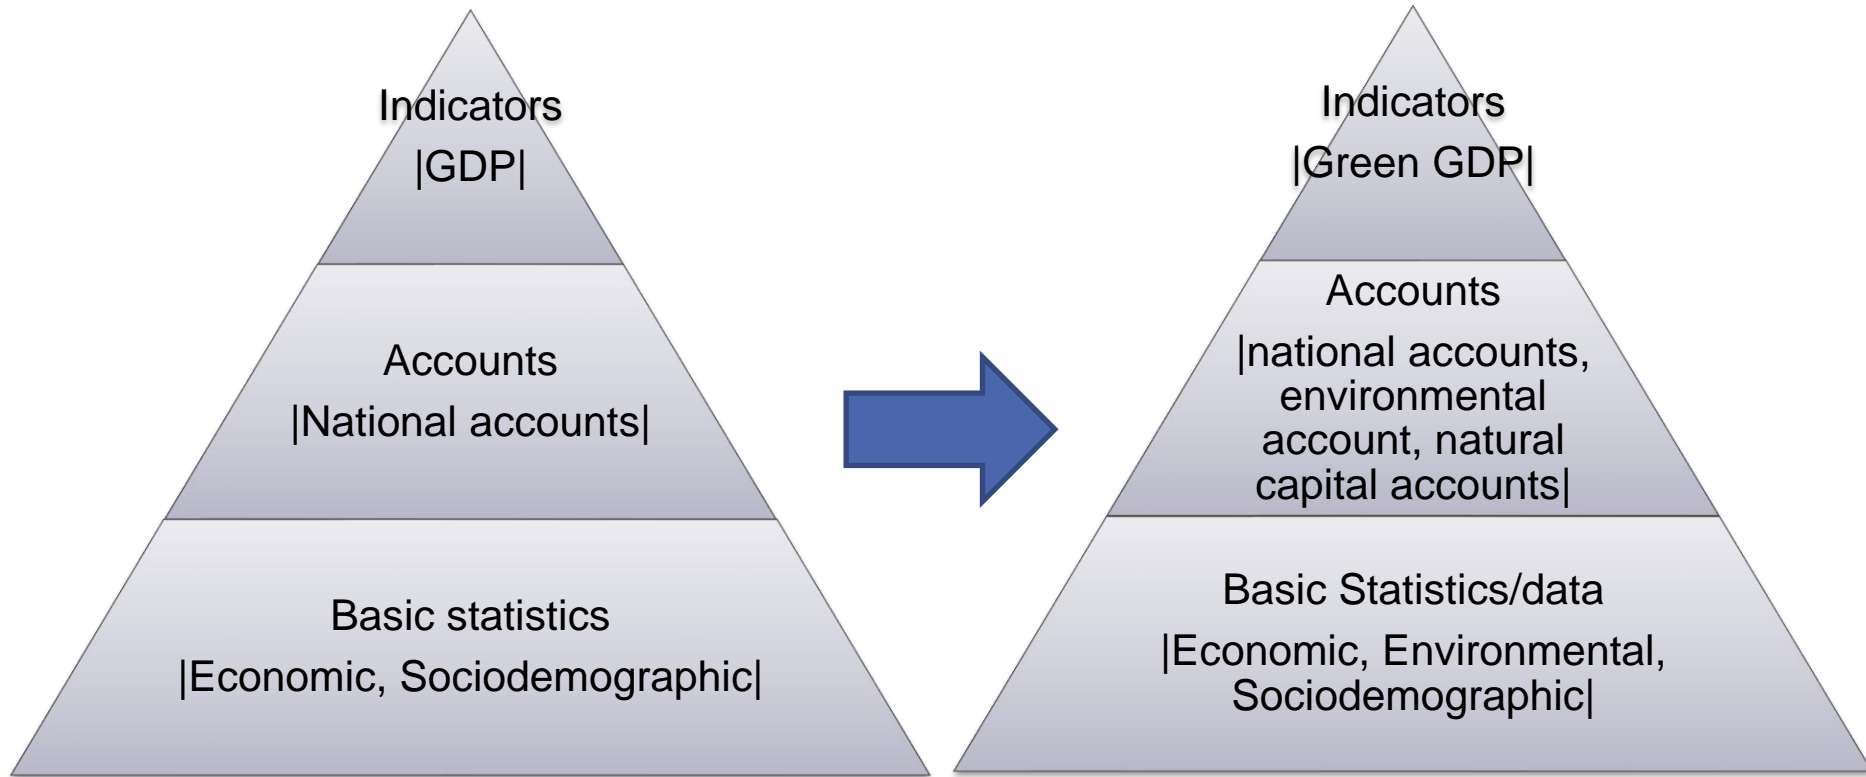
Indicators
|GDP|

Accounts
|National accounts|

Basic statistics
|Economic, Sociodemographic|

Indicators
|Green GDP|

Accounts
|national accounts, environmental account, natural capital accounts|

Basic Statistics/data
|Economic, Environmental, Sociodemographic|